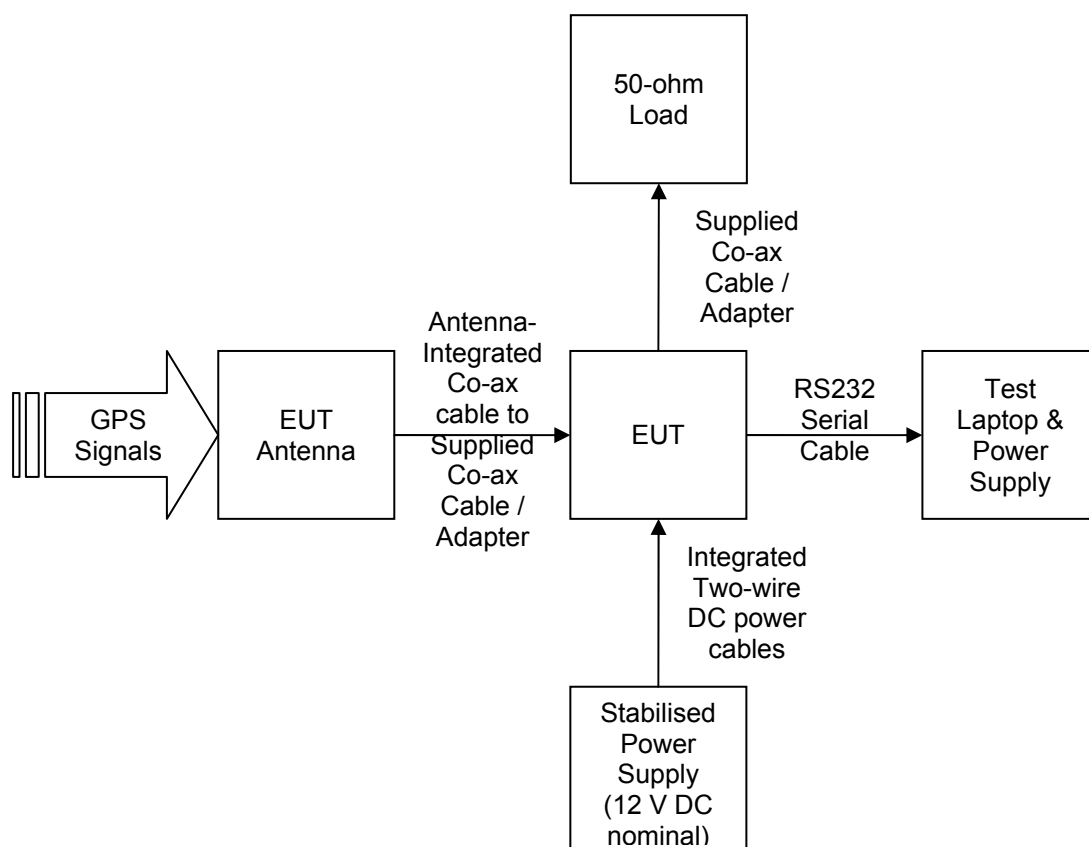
50-ohm Load

Supplied Co-ax Cable / Adapter

GPS Signals

EUT Antenna

Antenna-Integrated Co-ax cable to Supplied Co-ax Cable / Adapter

EUT

RS232 Serial Cable

Test Laptop & Power Supply

Integrated Two-wire DC power cables

Stabilised Power Supply (12 V DC nominal)